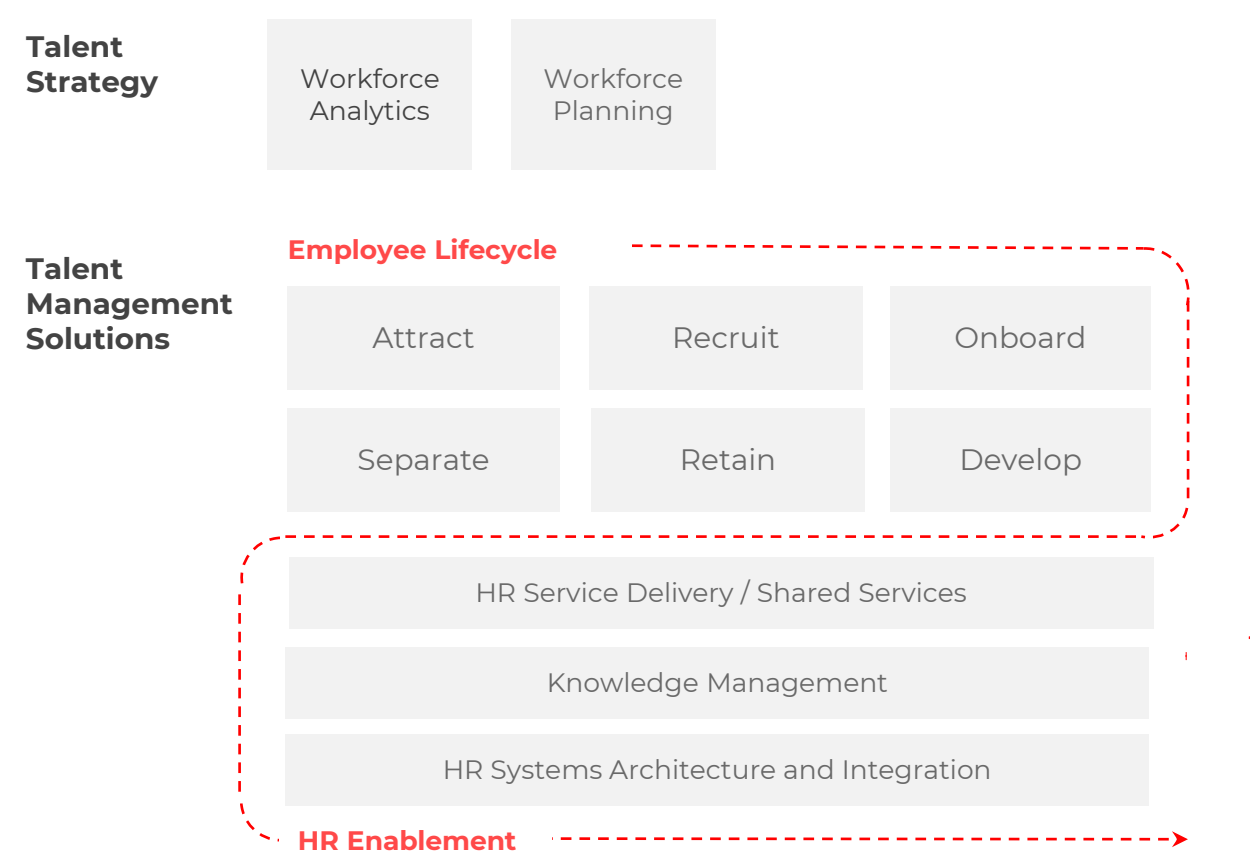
Talent Strategy

Workforce Analytics

Workforce Planning

Talent Management Solutions

Employee Lifecycle

Attract

Recruit

Onboard

Separate

Retain

Develop

HR Service Delivery / Shared Services

Knowledge Management

HR Systems Architecture and Integration

HR Enablement